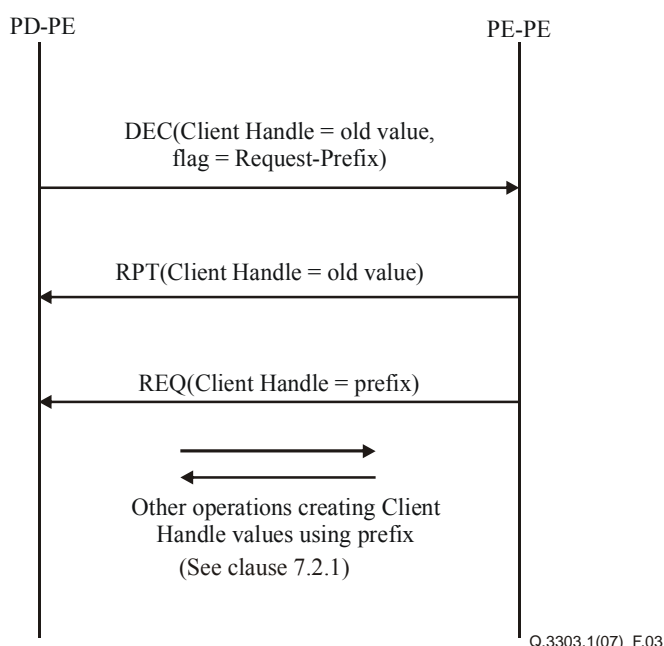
PD-PE

PE-PE

DEC(Client Handle = old value, flag = Request-Prefix)

RPT(Client Handle = old value)

REQ(Client Handle = prefix)

Other operations creating Client Handle values using prefix

(See clause 7.2.1)

Q.3303.1(07)_F.03